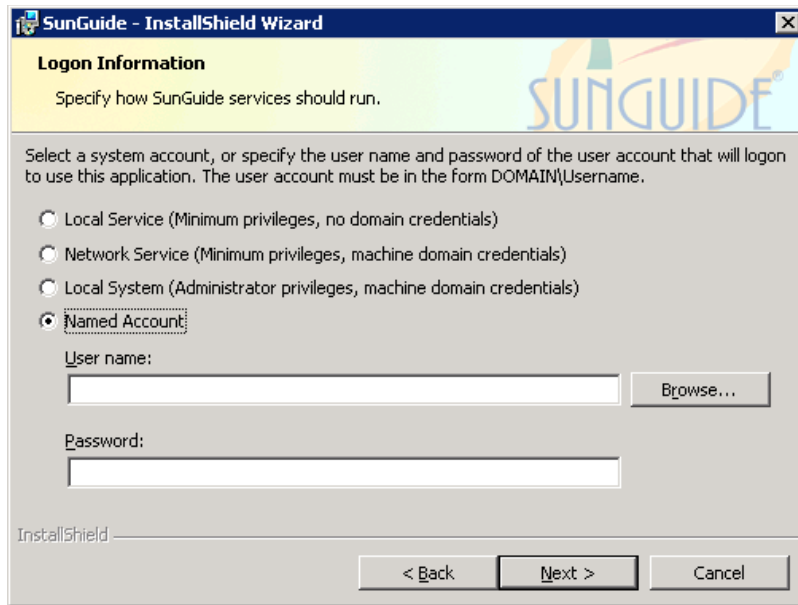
SunGuide - InstallShield Wizard

Logon Information

Specify how SunGuide services should run.

SUNGUIDE®

Select a system account, or specify the user name and password of the user account that will logon to use this application. The user account must be in the form DOMAIN\Username.

Local Service (Minimum privileges, no domain credentials)

Network Service (Minimum privileges, machine domain credentials)

Local System (Administrator privileges, machine domain credentials)

Named Account

User name:

Browse...

Password:

InstallShield

< Back

Next >

Cancel